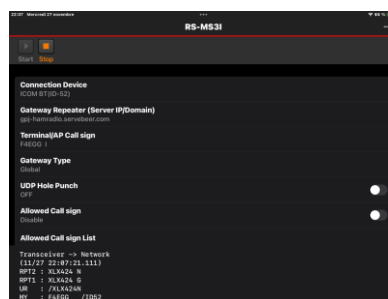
22:07 Mercredi 27 novembre
RS-MS3I
Start Stop
Connection Device
ICOM BT(ID-52)
Gateway Repeater (Server IP/Domain)
gpj-hamradio.servebeer.com
Terminal/AP Call sign
F4EGG I
Gateway Type
Global
UDP Hole Punch
OFF
Allowed Call sign
Disable
Allowed Call sign List
Transceiver -> Network
(11/27 22:07:21.111)
RPT2 : XLX424 N
RPT1 : XLX424 G
UR : /XLX424N
MY : F4EGG /ID52